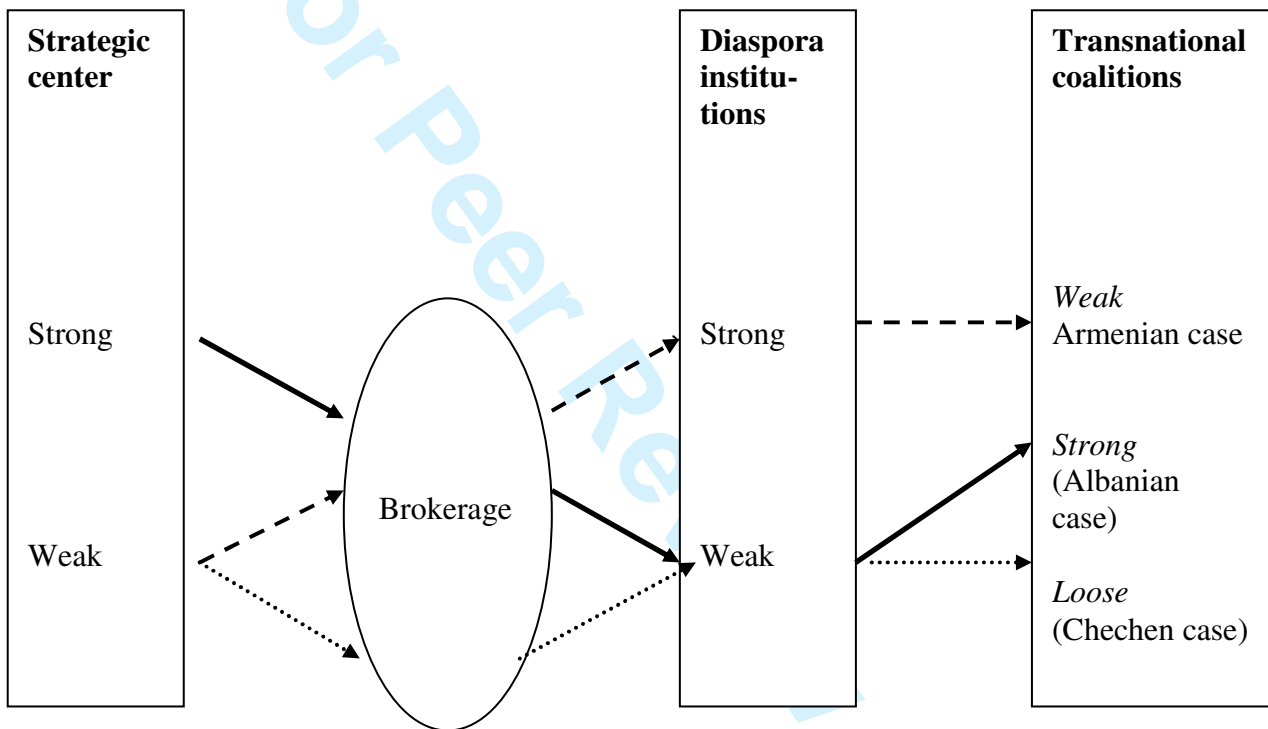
**Strategic center**

Strong

Weak

Brokerage

**Diaspora institutions**

Strong

Weak

**Transnational coalitions**

*Weak*
Armenian case

*Strong*
(Albanian case)

*Loose*
(Chechen case)

For Peer Review